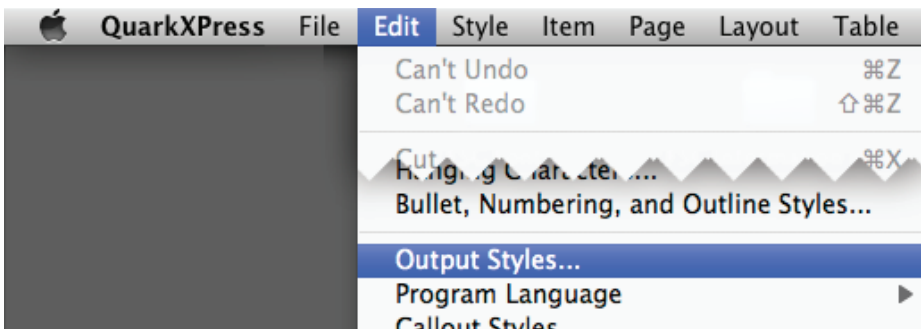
QuarkXPress File Edit Style Item Page Layout Table

Can't Undo ⌘Z
Can't Redo ⇧⌘Z

Cut ⌘X
Hanging Characters...
Bullet, Numbering, and Outline Styles...

Output Styles...
Program Language
Callout Styles